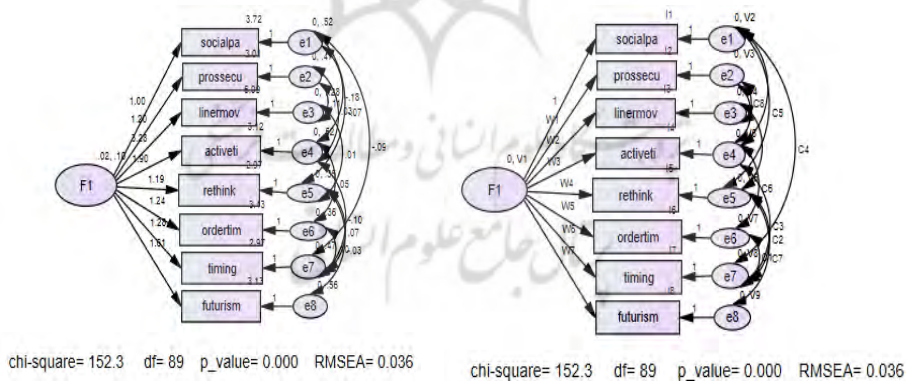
3.72
0, .52
socialpa
1
e1
3.01
0, .47
prossecu
1
e2
5.99
linermov
1
e3
3.12
0, .52
activeti
1
e4
2.97
rethink
1
e5
ordertim
1
e6
2.97
timing
1
e7
3.13
0, .56
futurism
1
e8
1.00
1.20
3.28
1.90
1.19
1.24
1.26
1.61
02, .10
F1
.18
.07
-.09
.01
.05
0, .36
.10
.07
0, .47
.03

chi-square= 152.3 df= 89 p_value= 0.000 RMSEA= 0.036

I1
0, V2
socialpa
1
e1
I2
0, V3
prossecu
1
e2
I3
linermov
1
e3
C8
C5
I4
activeti
1
e4
C4
I5
rethink
1
e5
C6
I6
0, V7
ordertim
1
e6
C3
C2
I7
timing
1
e7
C7
I8
0, V9
futurism
1
e8
1
W1
W2
W3
W4
W5
W6
W7
0, V1
F1

chi-square= 152.3 df= 89 p_value= 0.000 RMSEA= 0.036